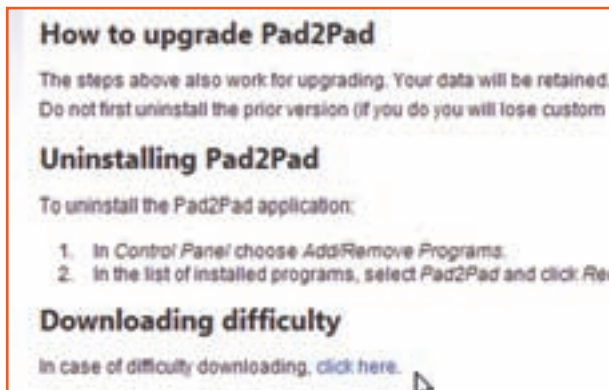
How to upgrade Pad2Pad

The steps above also work for upgrading. Your data will be retained. Do not first uninstall the prior version (if you do you will lose custom

Uninstalling Pad2Pad

To uninstall the Pad2Pad application:

1. In Control Panel choose Add/Remove Programs.
2. In the list of installed programs, select Pad2Pad and click Re

Downloading difficulty

In case of difficulty downloading, click here.